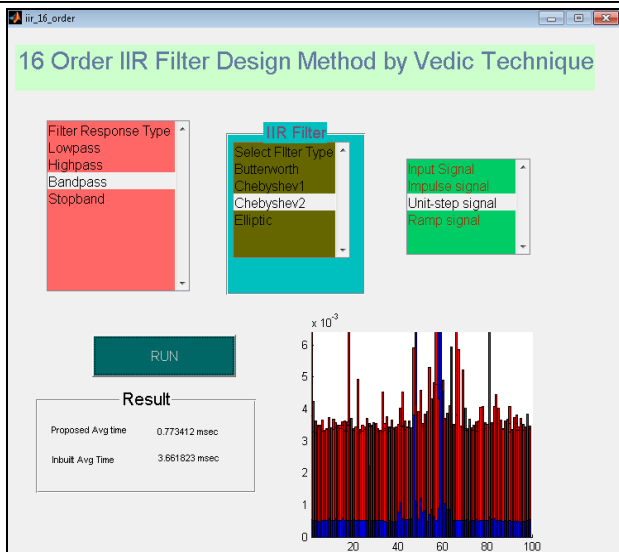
iir_16_order

16 Order IIR Filter Design Method by Vedic Technique

Filter Response Type
Lowpass
Highpass
Bandpass
Stopband

IIR Filter
Select Filter Type
Butterworth
Chebyshev1
Chebyshev2
Elliptic

Input Signal
Impulse signal
Unit-step signal
Ramp signal

RUN

Result
Proposed Avg time 0.773412 msec
Inbuilt Avg Time 3.661823 msec

$x\ 10^{-3}$
6
5
4
3
2
1
0
20
40
60
80
100